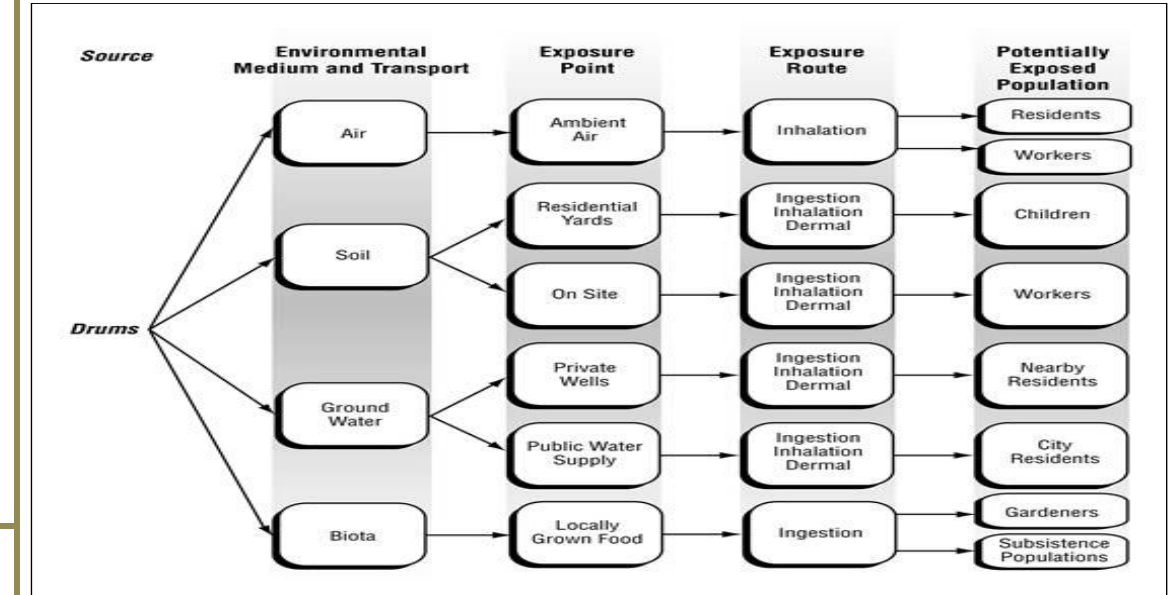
Source

Environmental Medium and Transport

Exposure Point

Exposure Route

Potentially Exposed Population

Drums

Air

Ambient Air

Inhalation

Residents

Workers

Soil

Residential Yards

Ingestion Inhalation Dermal

Children

On Site

Ingestion Inhalation Dermal

Workers

Ground Water

Private Wells

Ingestion Inhalation Dermal

Nearby Residents

Public Water Supply

Ingestion Inhalation Dermal

City Residents

Biota

Locally Grown Food

Ingestion

Gardeners

Subsistence Populations